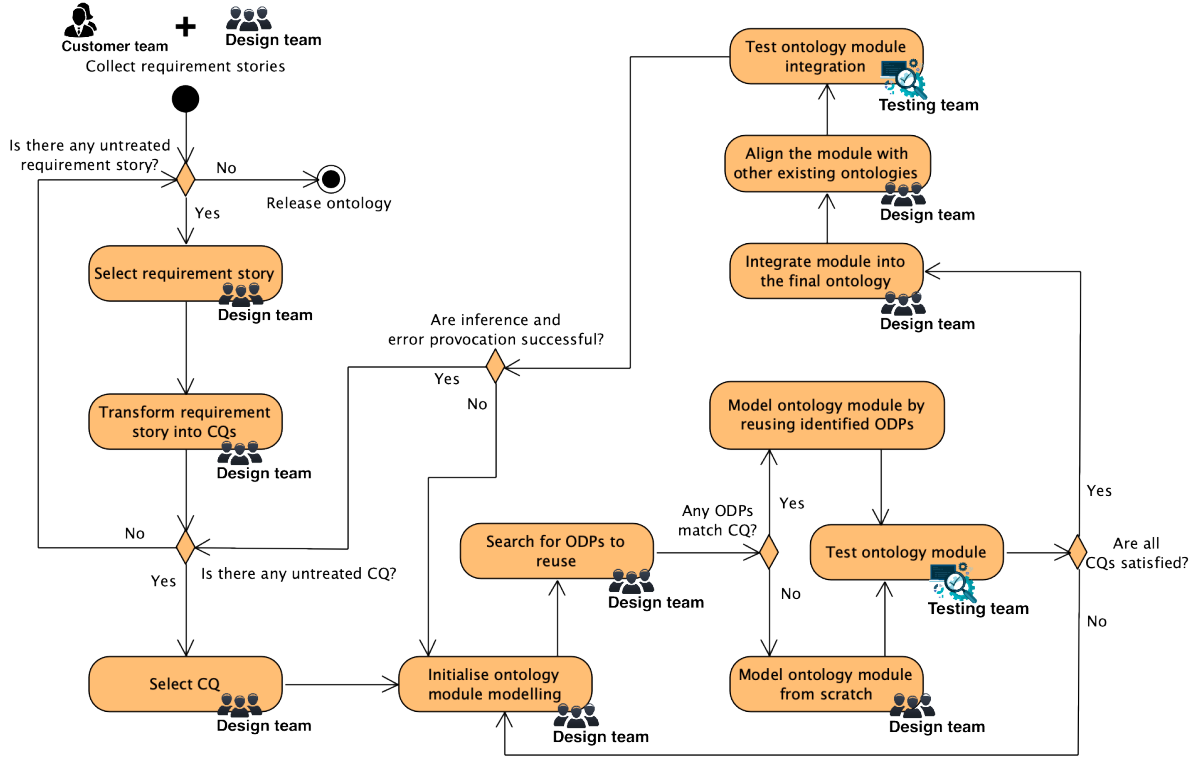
Customer team + Design team
Collect requirement stories

Is there any untreated requirement story?
No
Release ontology
Yes

Select requirement story
Design team

Transform requirement story into CQs
Design team

No
Yes
Is there any untreated CQ?

Select CQ
Design team

Test ontology module integration
Testing team

Align the module with other existing ontologies
Design team

Integrate module into the final ontology
Design team

Are inference and error provocation successful?
Yes
No

Model ontology module by reusing identified ODPs

Any ODPs match CQ?
Yes
No

Search for ODPs to reuse
Design team

Test ontology module
Testing team

Yes
Are all CQs satisfied?
No

Initialise ontology module modelling
Design team

Model ontology module from scratch
Design team